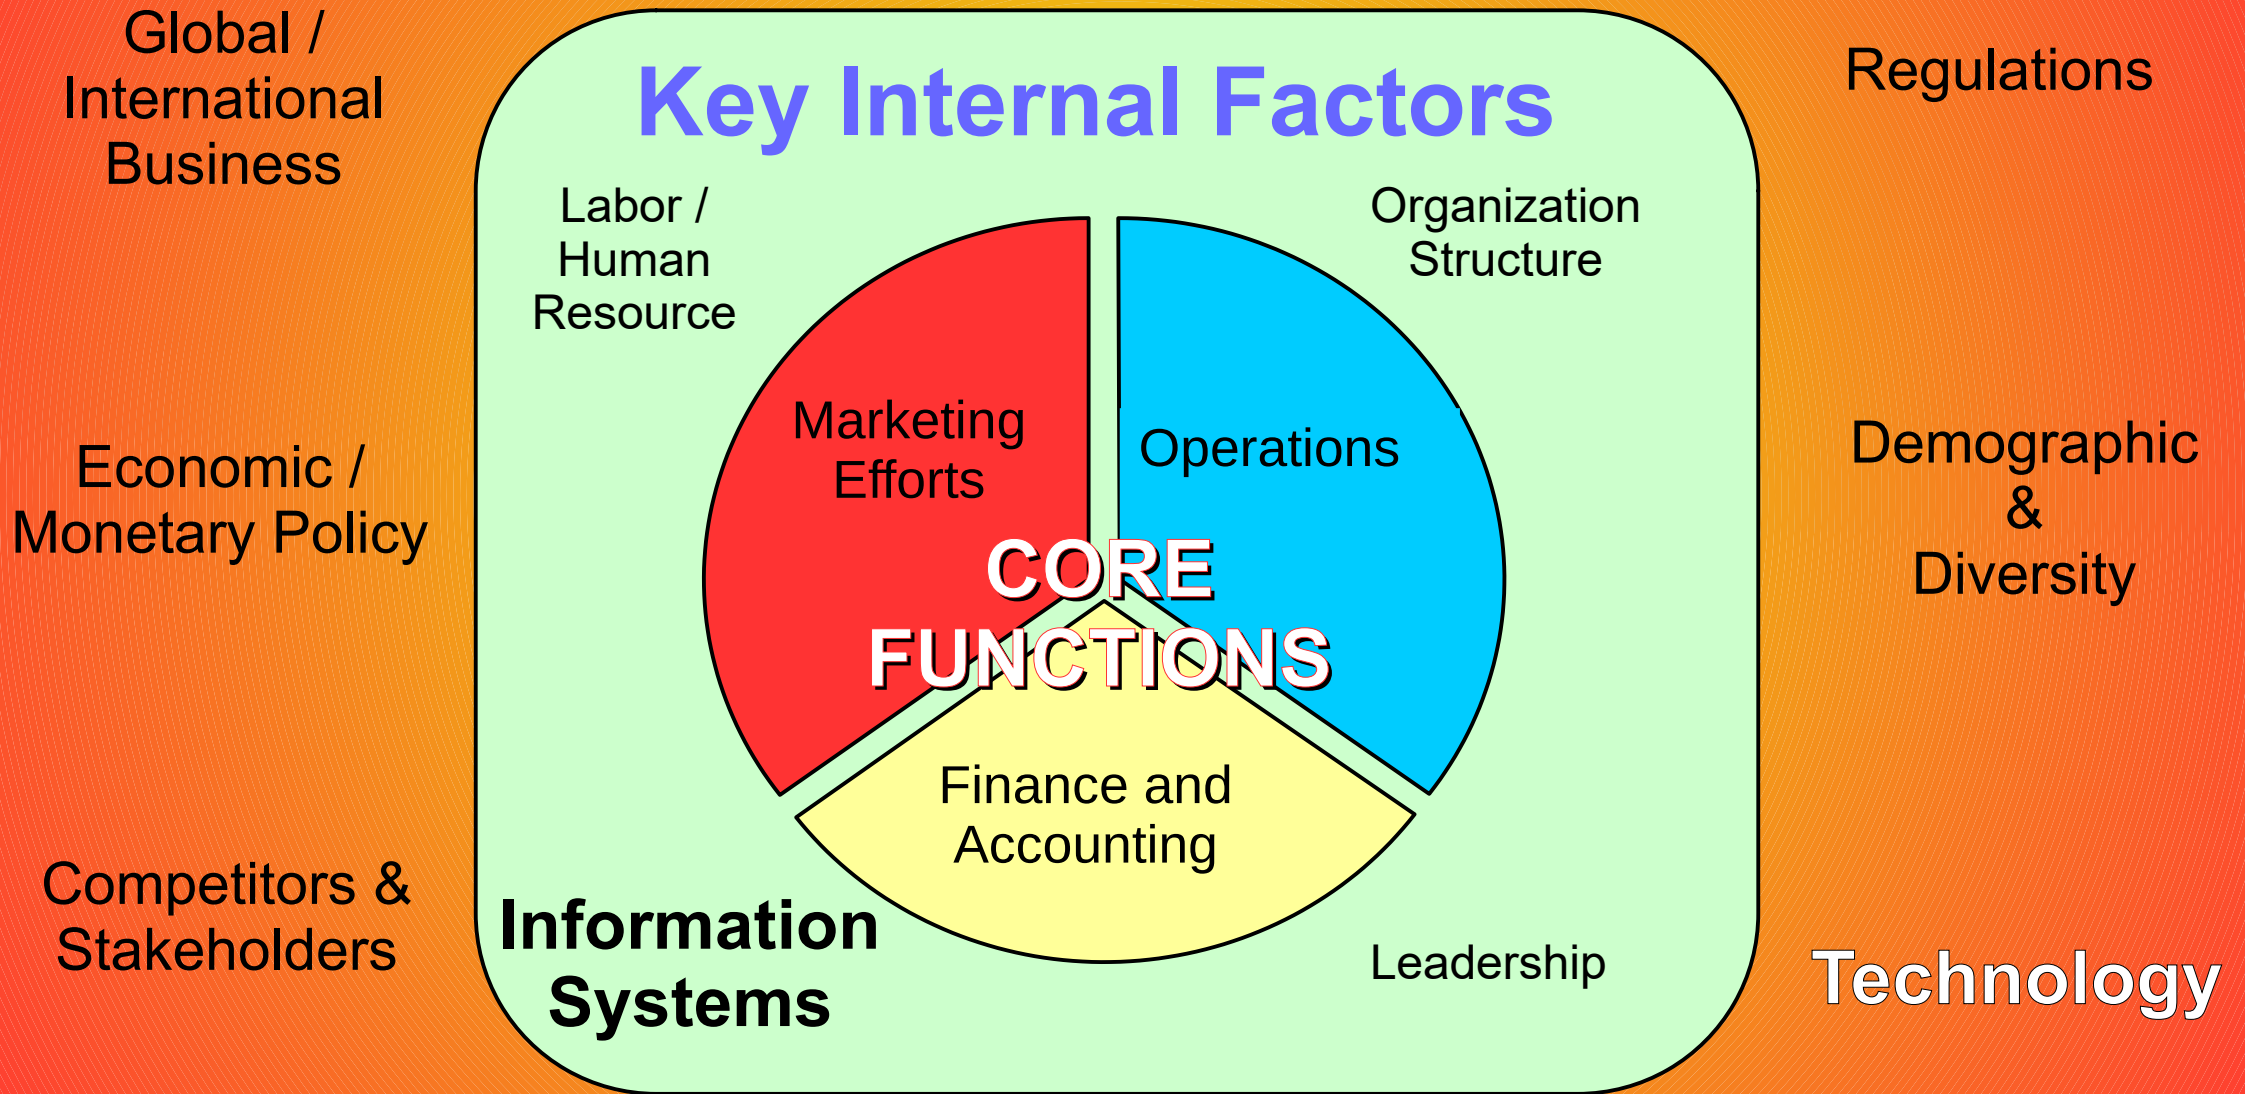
Global / International Business

Key Internal Factors

Regulations

Labor / Human Resource

Organization Structure

Marketing Efforts

Operations

Economic / Monetary Policy

CORE FUNCTIONS

Demographic & Diversity

Finance and Accounting

Competitors & Stakeholders

Information Systems

Leadership

Technology